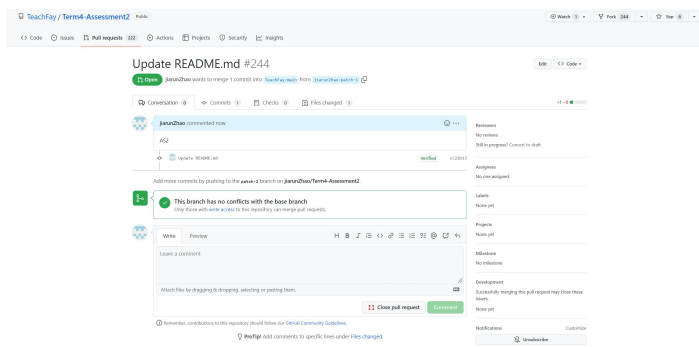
TeachFay / Term4-Assessment2 Public

Watch 1 Fork 244 Star 6

Code Issues Pull requests 222 Actions Projects Security Insights

Update README.md #244

Edit Code

Open jiarunZhao wants to merge 1 commit into TeachFay:main from jiarunZhao:patch-1

Conversation 0 Commits 1 Checks 0 Files changed 1

+1 −0

jiarunZhao commented now

482

Update README.md Verified cc28833

Add more commits by pushing to the patch-1 branch on jiarunZhao/Term4-Assessment2.

This branch has no conflicts with the base branch
Only those with write access to this repository can merge pull requests.

Write Preview

Leave a comment

Attach files by dragging & dropping, selecting or pasting them.

Close pull request Comment

Remember, contributions to this repository should follow our GitHub Community Guidelines.

ProTip! Add comments to specific lines under Files changed.

Reviewers
No reviews
Still in progress? Convert to draft

Assignees
No one assigned

Labels
None yet

Projects
None yet

Milestone
No milestone

Development
Successfully merging this pull request may close these issues.
None yet

Notifications Customize
Unsubscribe